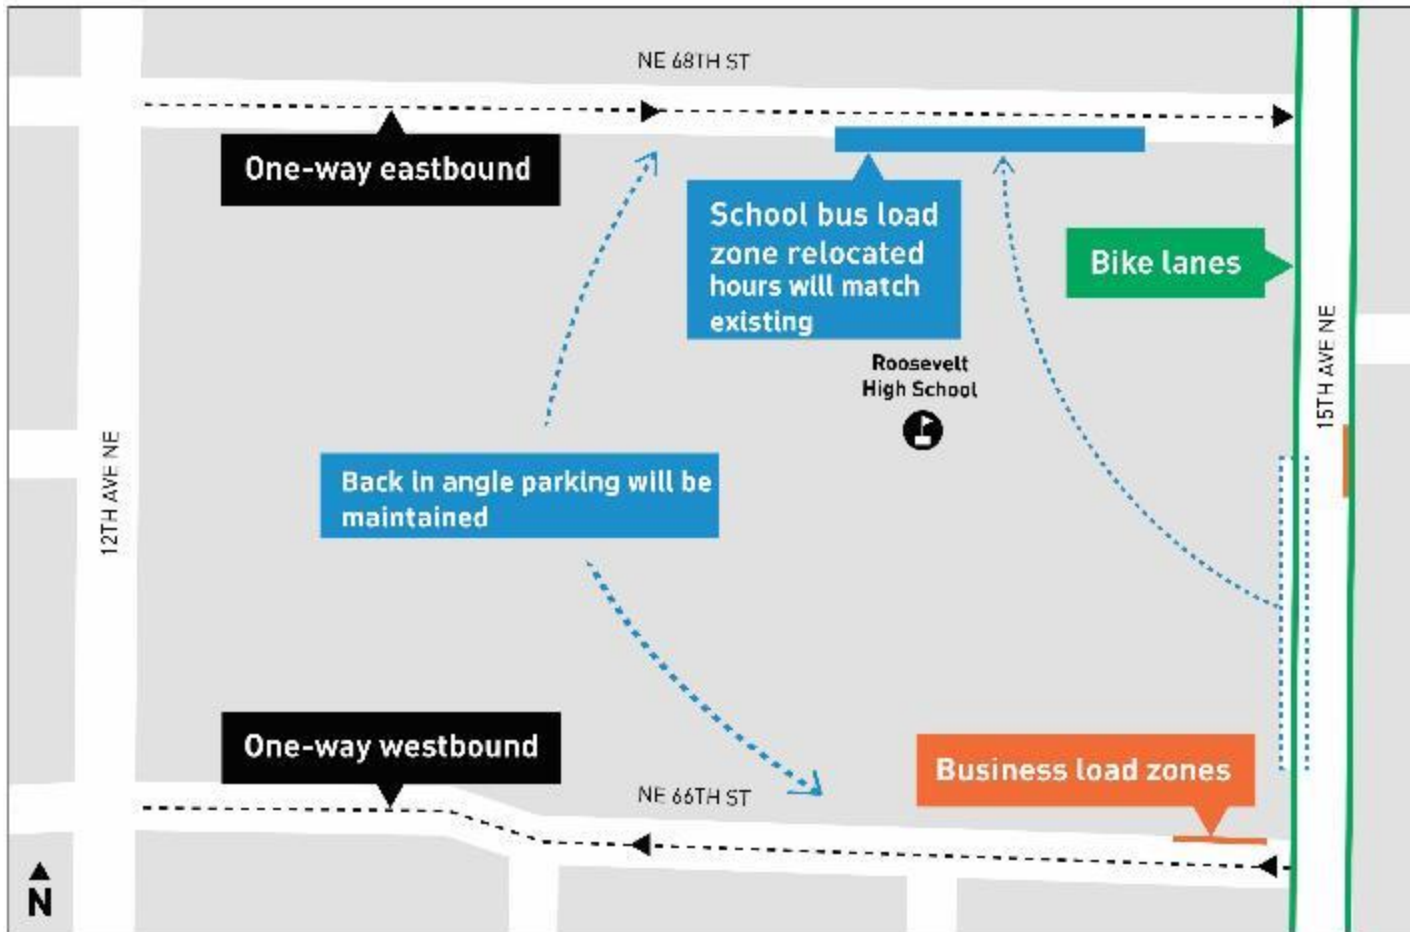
NE 68TH ST

One-way eastbound

School bus load zone relocated hours will match existing

Bike lanes

Roosevelt High School

15TH AVE NE

12TH AVE NE

Back in angle parking will be maintained

One-way westbound

Business load zones

NE 66TH ST

N